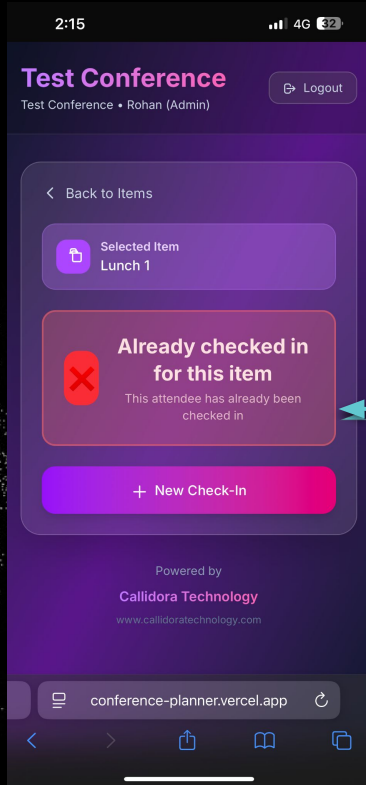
2:15
4G 32

Test Conference
Test Conference • Rohan (Admin)

Logout

Back to Items

Selected Item
Lunch 1

Already checked in for this item
This attendee has already been checked in

+ New Check-In

Powered by
Callidora Technology
www.callidoratechnology.com

conference-planner.vercel.app